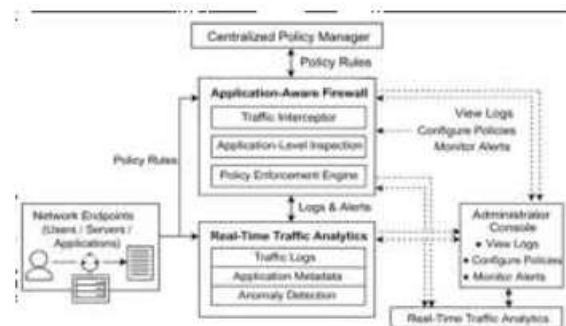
Centralized Policy Manager

Policy Rules

Application-Aware Firewall

Traffic Interceptor

Application-Level Inspection

Policy Enforcement Engine

View Logs

Configure Policies

Monitor Alerts

Policy Rules

Logs & Alerts

Network Endpoints (Users / Servers / Applications)

Real-Time Traffic Analytics

Traffic Logs

Application Metadata

Anomaly Detection

Administrator Console

• View Logs

• Configure Policies

• Monitor Alerts

Real-Time Traffic Analytics